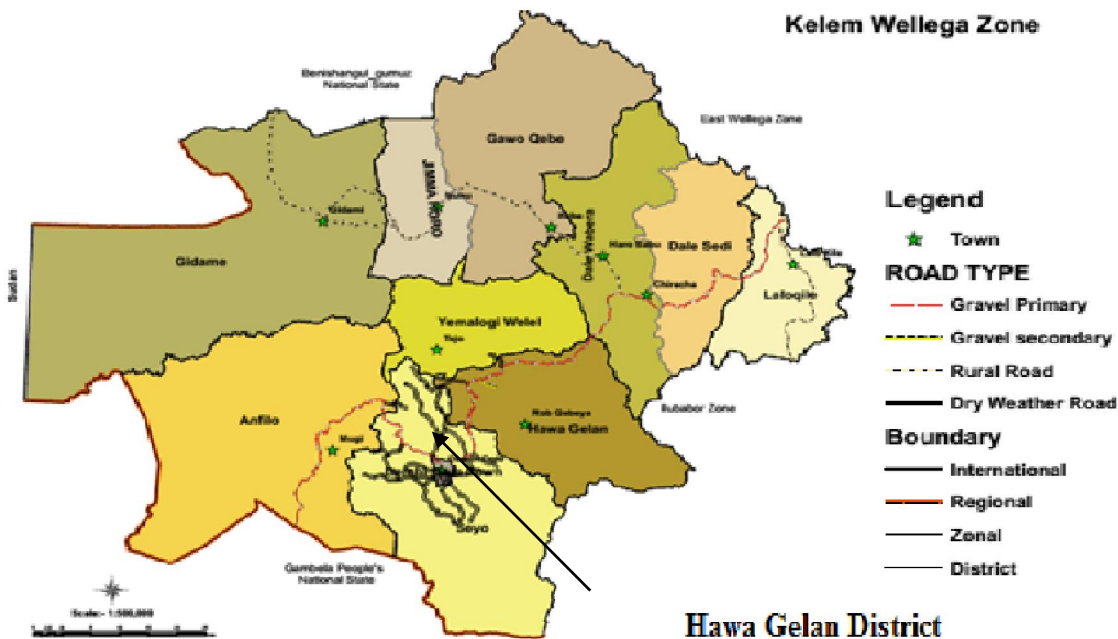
Kelem Wellega Zone

Benishangul_gumuz National State

East Wellega Zone

Gawo Qebe

JIMMA HORO

Gidami

Gidame

Sudan

Dale Sedi

Dale Wabera

Laloqile

Yemalogi Welel

Anfilo

Hawa Gelan

Illubabor Zone

Sayo

Gambella People's National State

Scale:- 1:500,000

Legend

Town

ROAD TYPE

Gravel Primary

Gravel secondary

Rural Road

Dry Weather Road

Boundary

International

Regional

Zonal

District

Hawa Gelan District